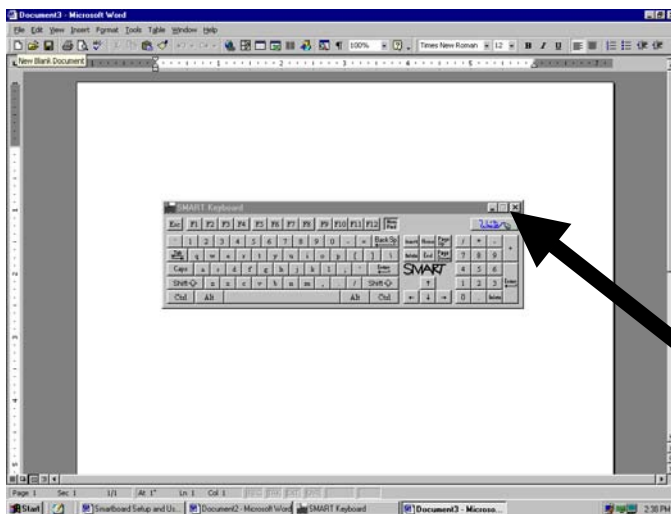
Document3 - Microsoft Word

File Edit View Insert Format Tools Table Window Help

100% Times New Roman 12 B I U

New Blank Document

SMART Keyboard

Esc F1 F2 F3 F4 F5 F6 F7 F8 F9 F10 F11 F12

` 1 2 3 4 5 6 7 8 9 0 - = Back Sp Insert Home Page Up / * -

q w e r t y u i o p [ ] \ Delete End Page Dn 7 8 9 +

Caps a s d f g h j k l ; ' Enter 4 5 6

Shift z x c v b n m , . / Shift 1 2 3 Enter

Ctrl Alt Alt Ctrl 0 . Delete

SMART

Page 1 Sec 1 1/1 At 1" Ln 1 Col 1

Start Smartboard Setup and Us... Document2 - Microsoft Word SMART Keyboard Document3 - Microso...

2:38 PM